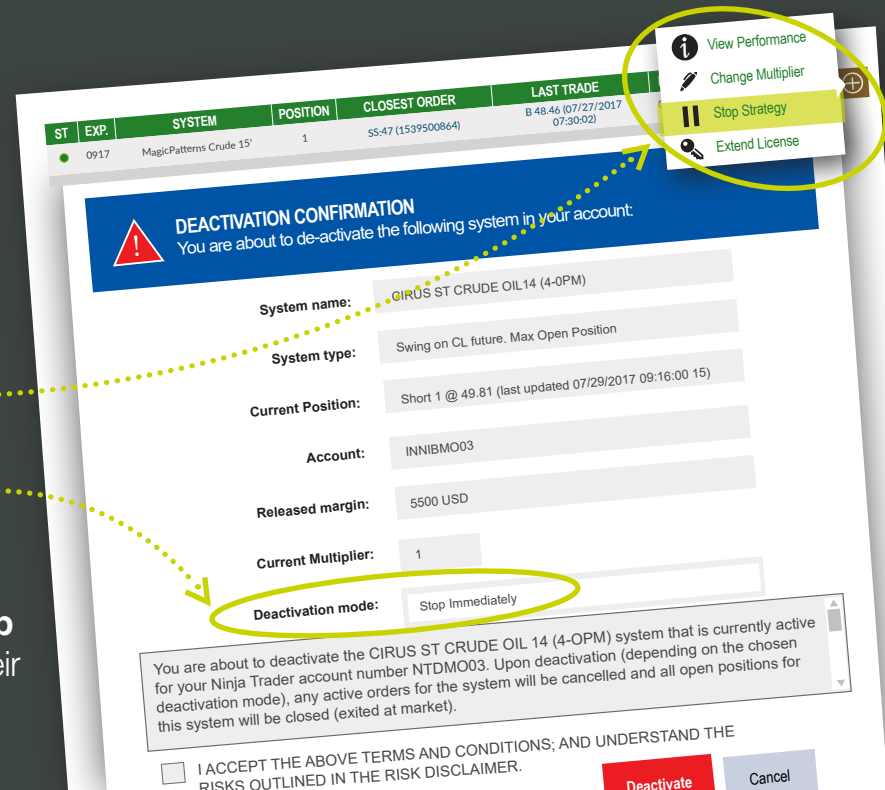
View Performance
Change Multiplier
Stop Strategy
Extend License

| ST | EXP. | SYSTEM | POSITION | CLOSEST ORDER | LAST TRADE |
|---|---|---|---|---|---|
| | 0917 | MagicPatterns Crude 15' | 1 | SS:47 (1539500864) | B 48.46 (07/27/2017 07:30:02) |

DEACTIVATION CONFIRMATION
You are about to de-activate the following system in your account:

System name: CIRUS ST CRUDE OIL14 (4-0PM)
System type: Swing on CL future. Max Open Position
Current Position: Short 1 @ 49.81 (last updated 07/29/2017 09:16:00 15)
Account: INNIBMO03
Released margin: 5500 USD
Current Multiplier: 1
Deactivation mode: Stop Immediately

You are about to deactivate the CIRUS ST CRUDE OIL 14 (4-0PM) system that is currently active for your Ninja Trader account number NTDMO03. Upon deactivation (depending on the chosen deactivation mode), any active orders for the system will be cancelled and all open positions for this system will be closed (exited at market).

I ACCEPT THE ABOVE TERMS AND CONDITIONS; AND UNDERSTAND THE RISKS OUTLINED IN THE RISK DISCLAIMER.

Deactivate
Cancel

p
eir